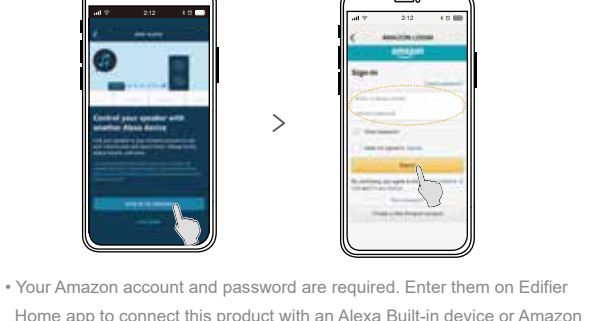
2:12

2:12

AMAZON LOGIN

amazon

Sign-In

Control your speaker with another Alexa device

• Your Amazon account and password are required. Enter them on Edifier Home app to connect this product with an Alexa Built-in device or Amazon